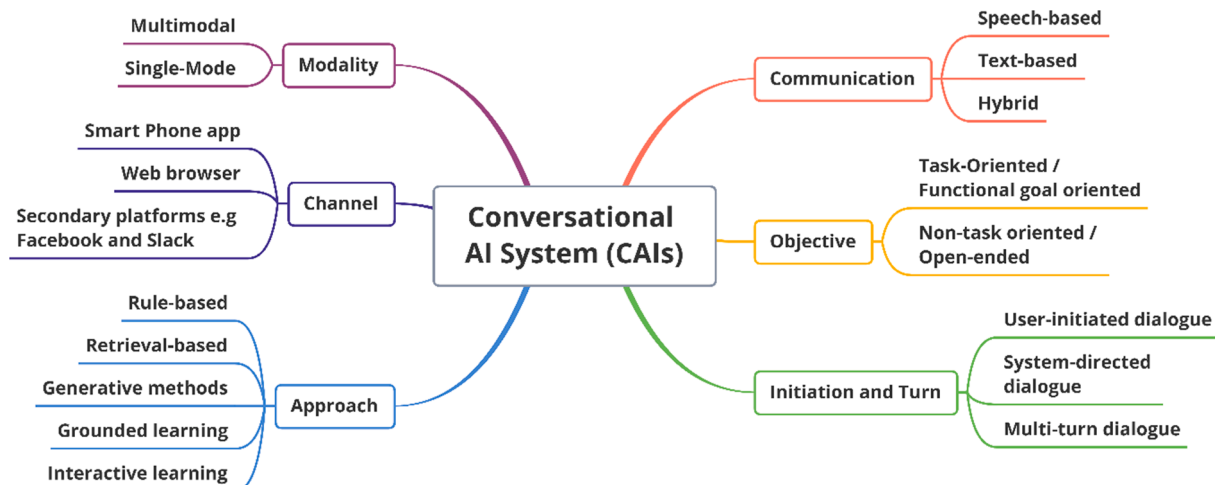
Conversational AI System (CAIs)

Modality
Multimodal
Single-Mode

Channel
Smart Phone app
Web browser
Secondary platforms e.g Facebook and Slack

Approach
Rule-based
Retrieval-based
Generative methods
Grounded learning
Interactive learning

Communication
Speech-based
Text-based
Hybrid

Objective
Task-Oriented / Functional goal oriented
Non-task oriented / Open-ended

Initiation and Turn
User-initiated dialogue
System-directed dialogue
Multi-turn dialogue